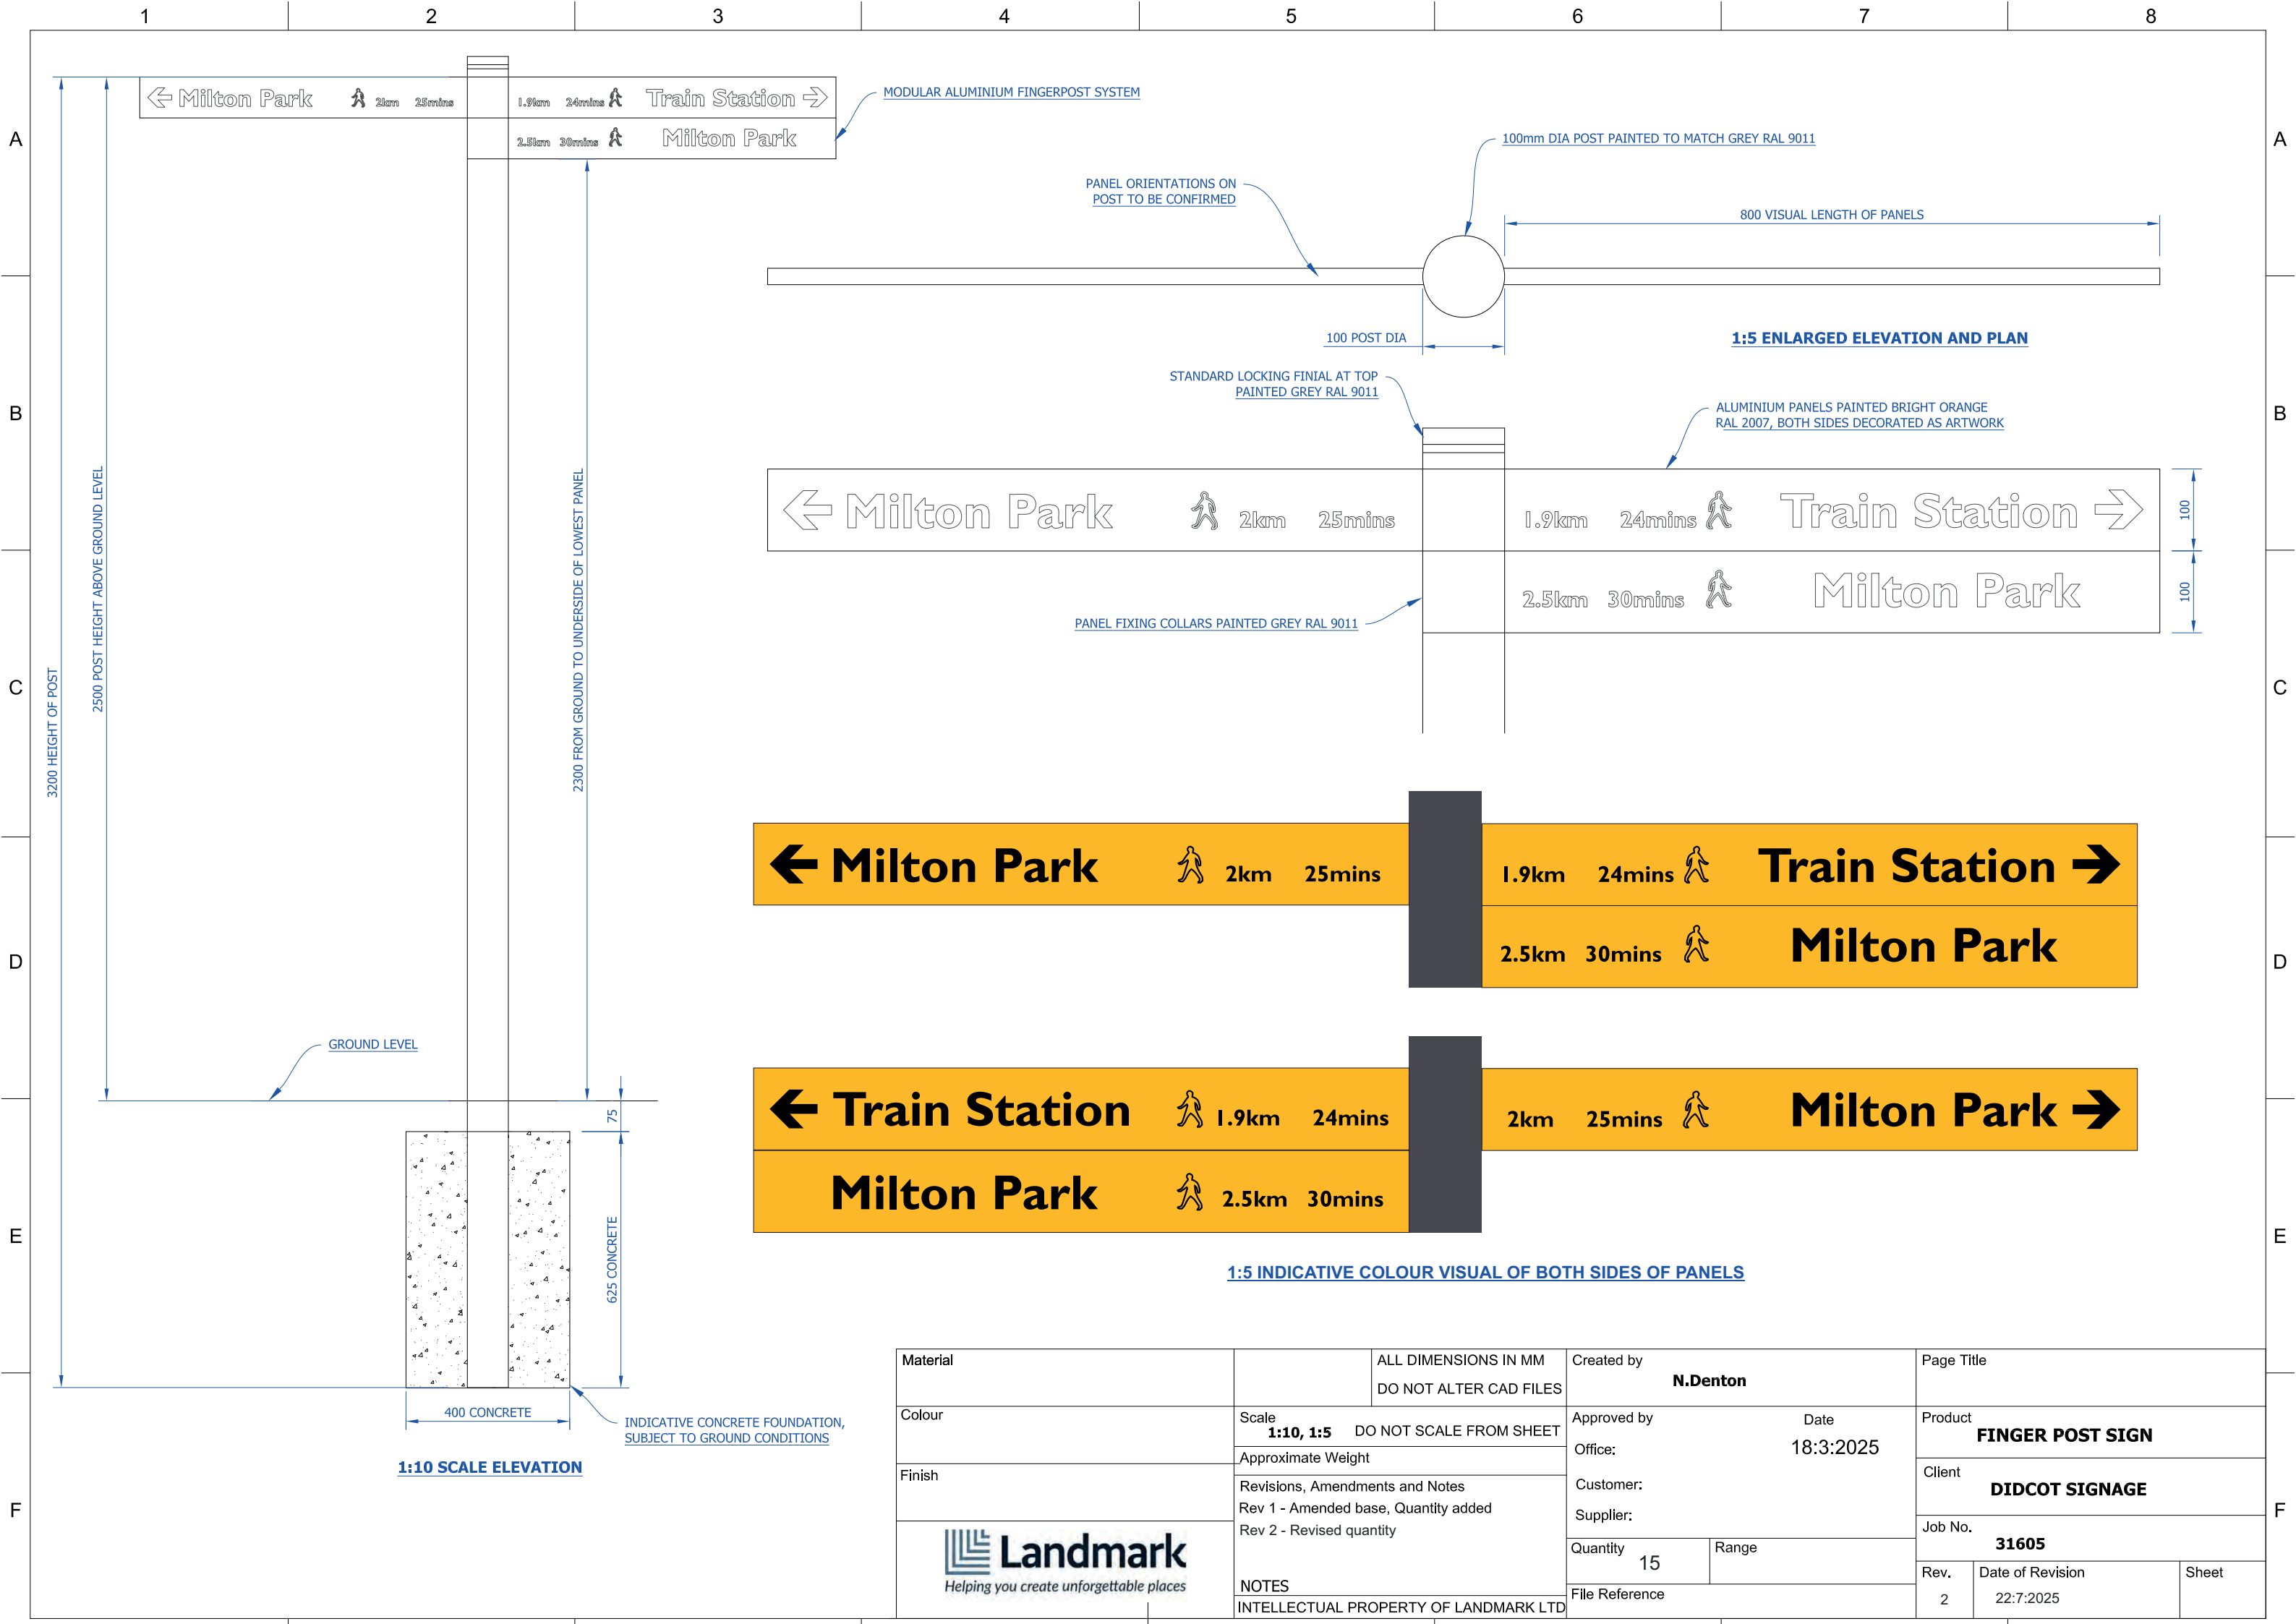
1 2 3 4 5 6 7 8

A B C D E F

Milton Park 2km 25mins
1.9km 24mins Train Station
2.5km 30mins Milton Park

MODULAR ALUMINIUM FINGERPOST SYSTEM

100mm DIA POST PAINTED TO MATCH GREY RAL 9011

PANEL ORIENTATIONS ON POST TO BE CONFIRMED

800 VISUAL LENGTH OF PANELS

100 POST DIA

1:5 ENLARGED ELEVATION AND PLAN

STANDARD LOCKING FINIAL AT TOP PAINTED GREY RAL 9011

ALUMINIUM PANELS PAINTED BRIGHT ORANGE RAL 2007, BOTH SIDES DECORATED AS ARTWORK

Milton Park 2km 25mins
1.9km 24mins Train Station
2.5km 30mins Milton Park

100
100

PANEL FIXING COLLARS PAINTED GREY RAL 9011

3200 HEIGHT OF POST
2500 POST HEIGHT ABOVE GROUND LEVEL
2300 FROM GROUND TO UNDERSIDE OF LOWEST PANEL

Milton Park 2km 25mins
1.9km 24mins Train Station
2.5km 30mins Milton Park

Train Station 1.9km 24mins
2km 25mins Milton Park
Milton Park 2.5km 30mins

GROUND LEVEL

75

625 CONCRETE

1:5 INDICATIVE COLOUR VISUAL OF BOTH SIDES OF PANELS

400 CONCRETE

INDICATIVE CONCRETE FOUNDATION, SUBJECT TO GROUND CONDITIONS

1:10 SCALE ELEVATION

Material
ALL DIMENSIONS IN MM
DO NOT ALTER CAD FILES
Created by
N.Denton
Page Title
Colour
Scale
1:10, 1:5
DO NOT SCALE FROM SHEET
Approved by
Date
Office:
18:3:2025
Product
FINGER POST SIGN
Approximate Weight
Finish
Revisions, Amendments and Notes
Rev 1 - Amended base, Quantity added
Rev 2 - Revised quantity
Customer:
Supplier:
Client
DIDCOT SIGNAGE
Job No.
31605
Landmark
Helping you create unforgettable places
Quantity
15
Range
Rev.
2
Date of Revision
22:7:2025
Sheet
NOTES
INTELLECTUAL PROPERTY OF LANDMARK LTD
File Reference